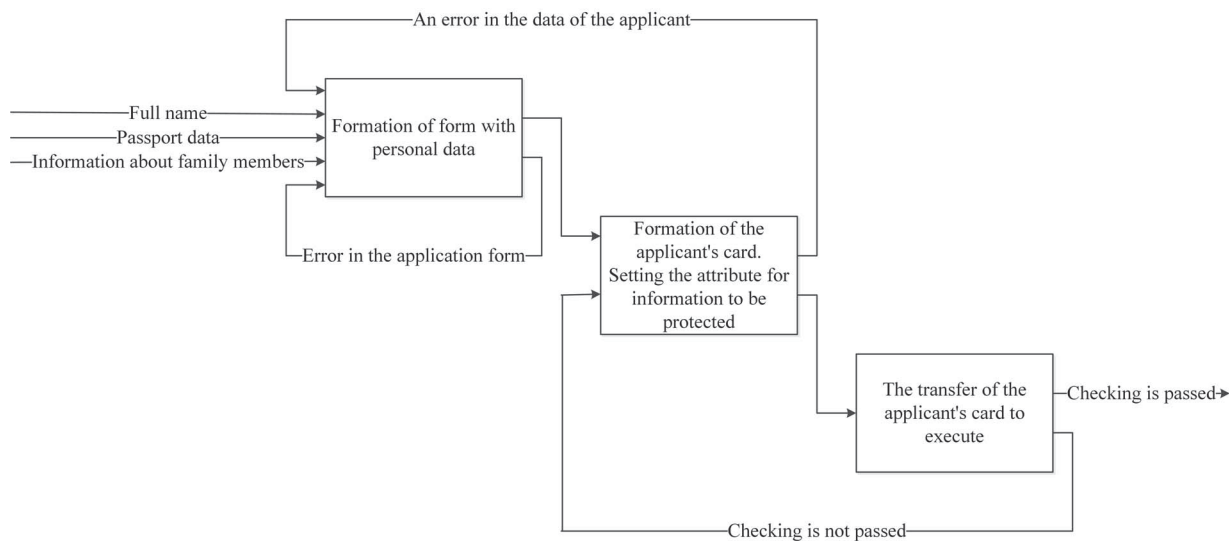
An error in the data of the applicant

Full name

Passport data

Information about family members

Formation of form with personal data

Error in the application form

Formation of the applicant's card. Setting the attribute for information to be protected

The transfer of the applicant's card to execute

Checking is passed

Checking is not passed